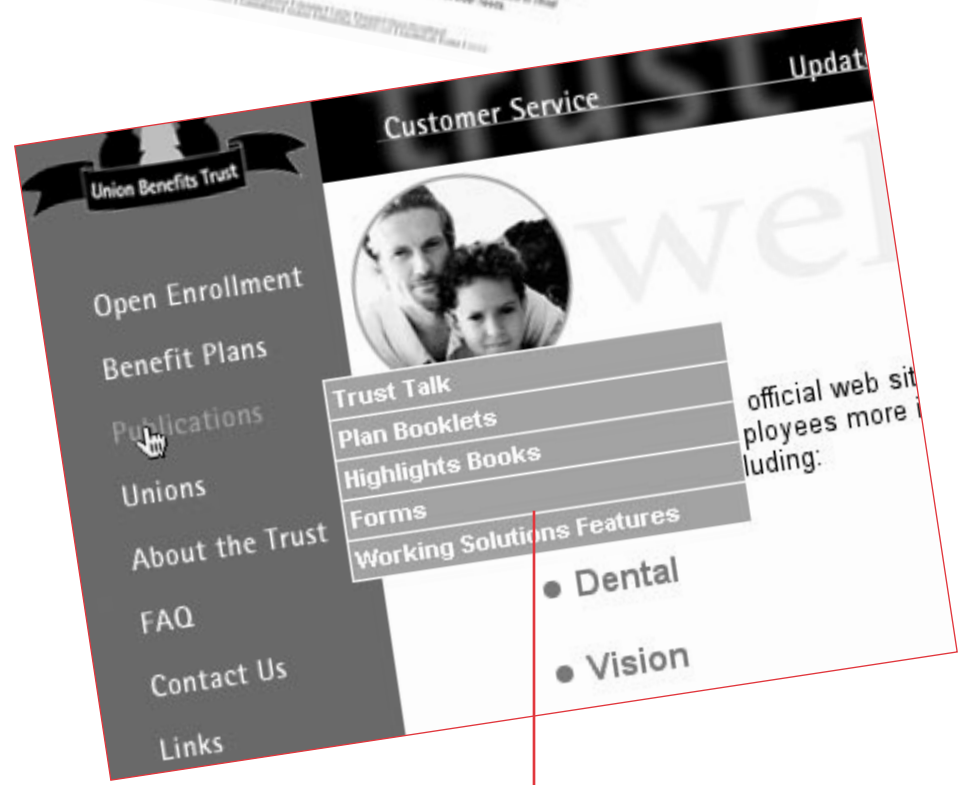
Customer Service

Update

trust

wel

Union Benefits Trust

Open Enrollment

Benefit Plans

Publications

Unions

About the Trust

FAQ

Contact Us

Links

Trust Talk

Plan Booklets

Highlights Books

Forms

Working Solutions Features

official web sit

ployees more i

luding:

Dental

Vision